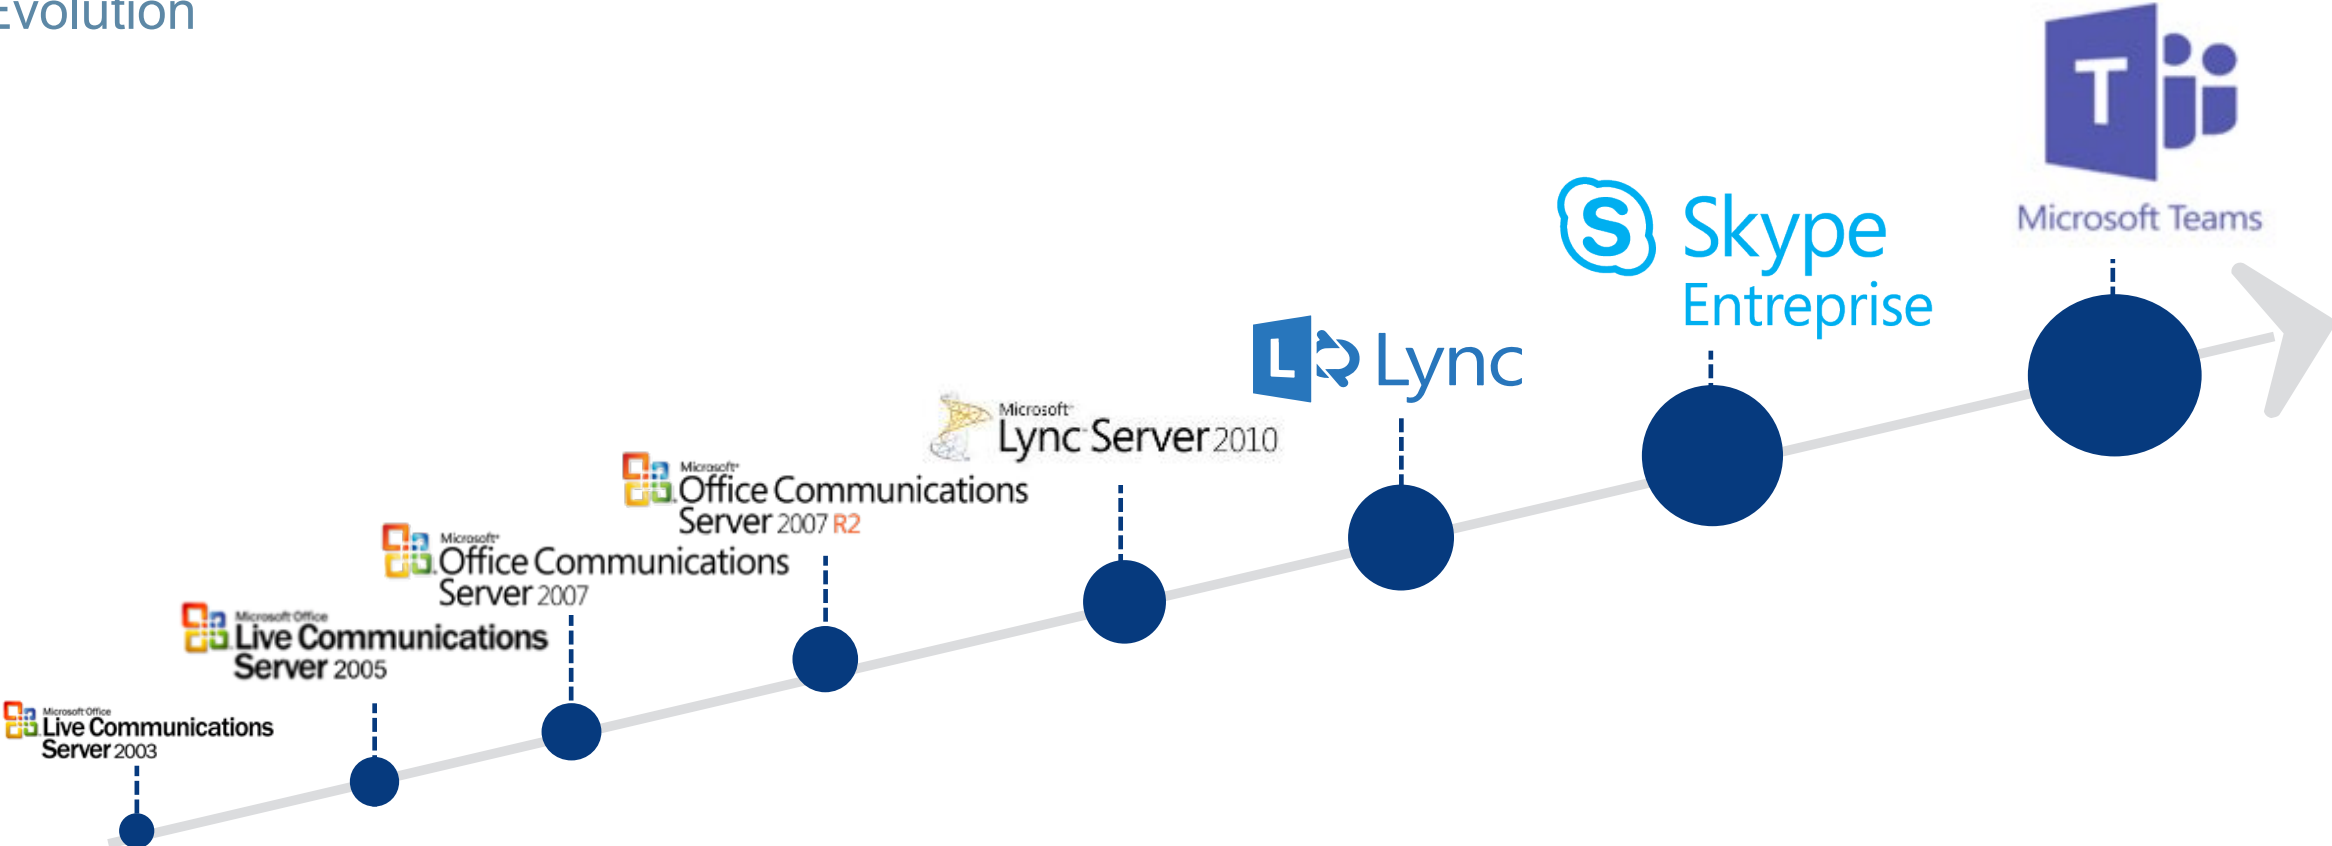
volution

Microsoft Office Live Communications Server 2003

Microsoft Office Live Communications Server 2005

Microsoft Office Communications Server 2007

Microsoft Office Communications Server 2007 R2

Microsoft Lync Server 2010

Lync

Skype Entreprise

Microsoft Teams